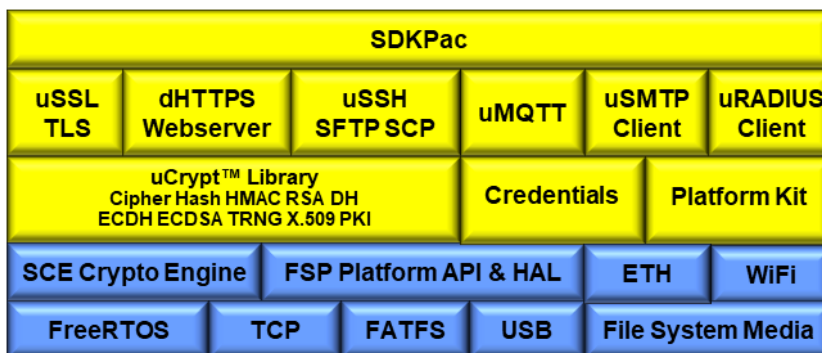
SDKPac

uSSL TLS

dHTTPS Webserver

uSSH SFTP SCP

uMQTT

uSMTP Client

uRADIUS Client

uCrypt™ Library
Cipher Hash HMAC RSA DH
ECDH ECDSA TRNG X.509 PKI

Credentials

Platform Kit

SCE Crypto Engine

FSP Platform API & HAL

ETH

WiFi

FreeRTOS

TCP

FATFS

USB

File System Media